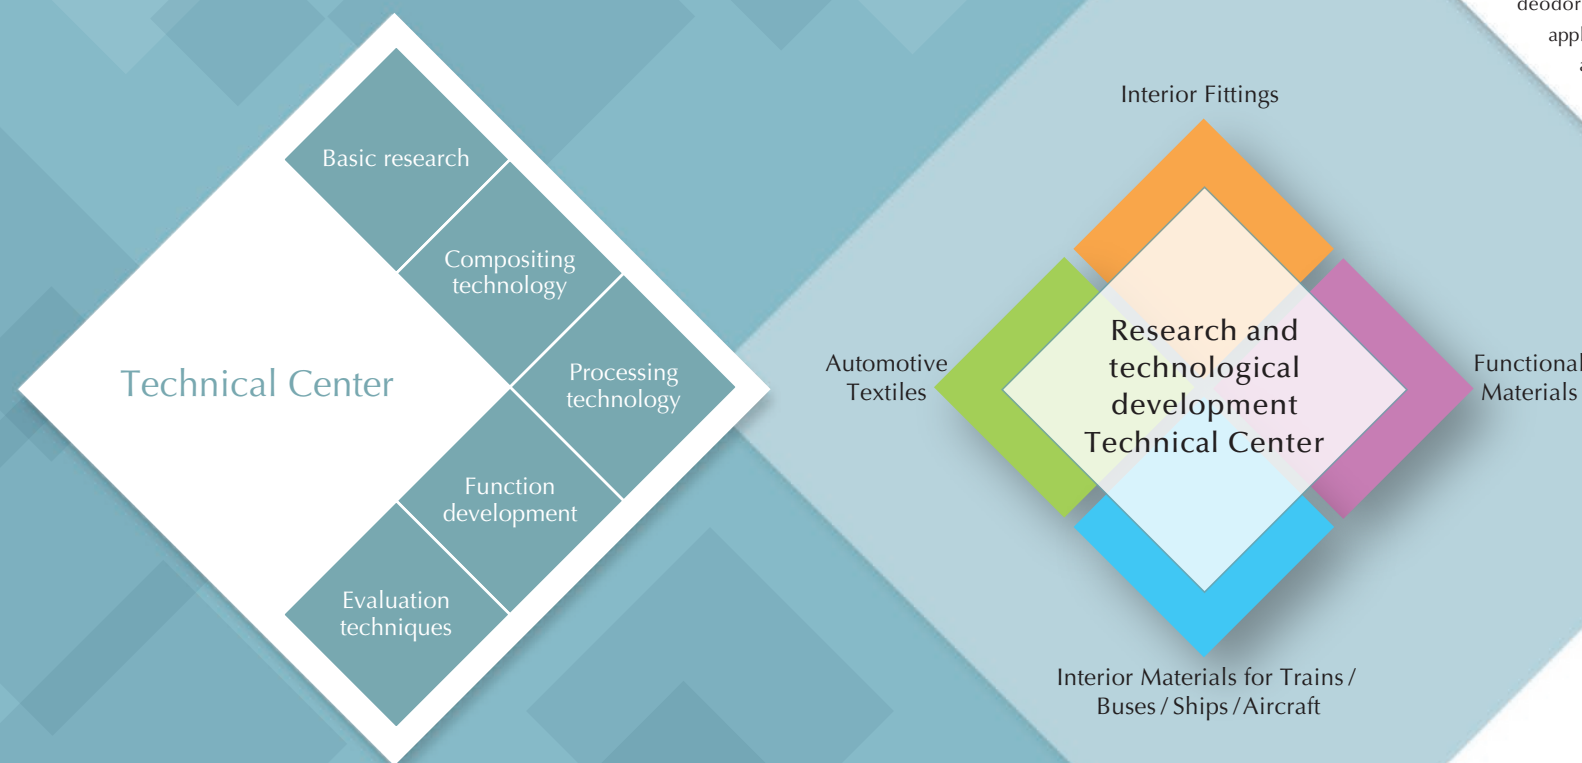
deodor
appl

Technical Center

Basic research

Compositing technology

Processing technology

Function development

Evaluation techniques

Interior Fittings

Automotive Textiles

Research and technological development Technical Center

Functional Materials

Interior Materials for Trains / Buses / Ships / Aircraft